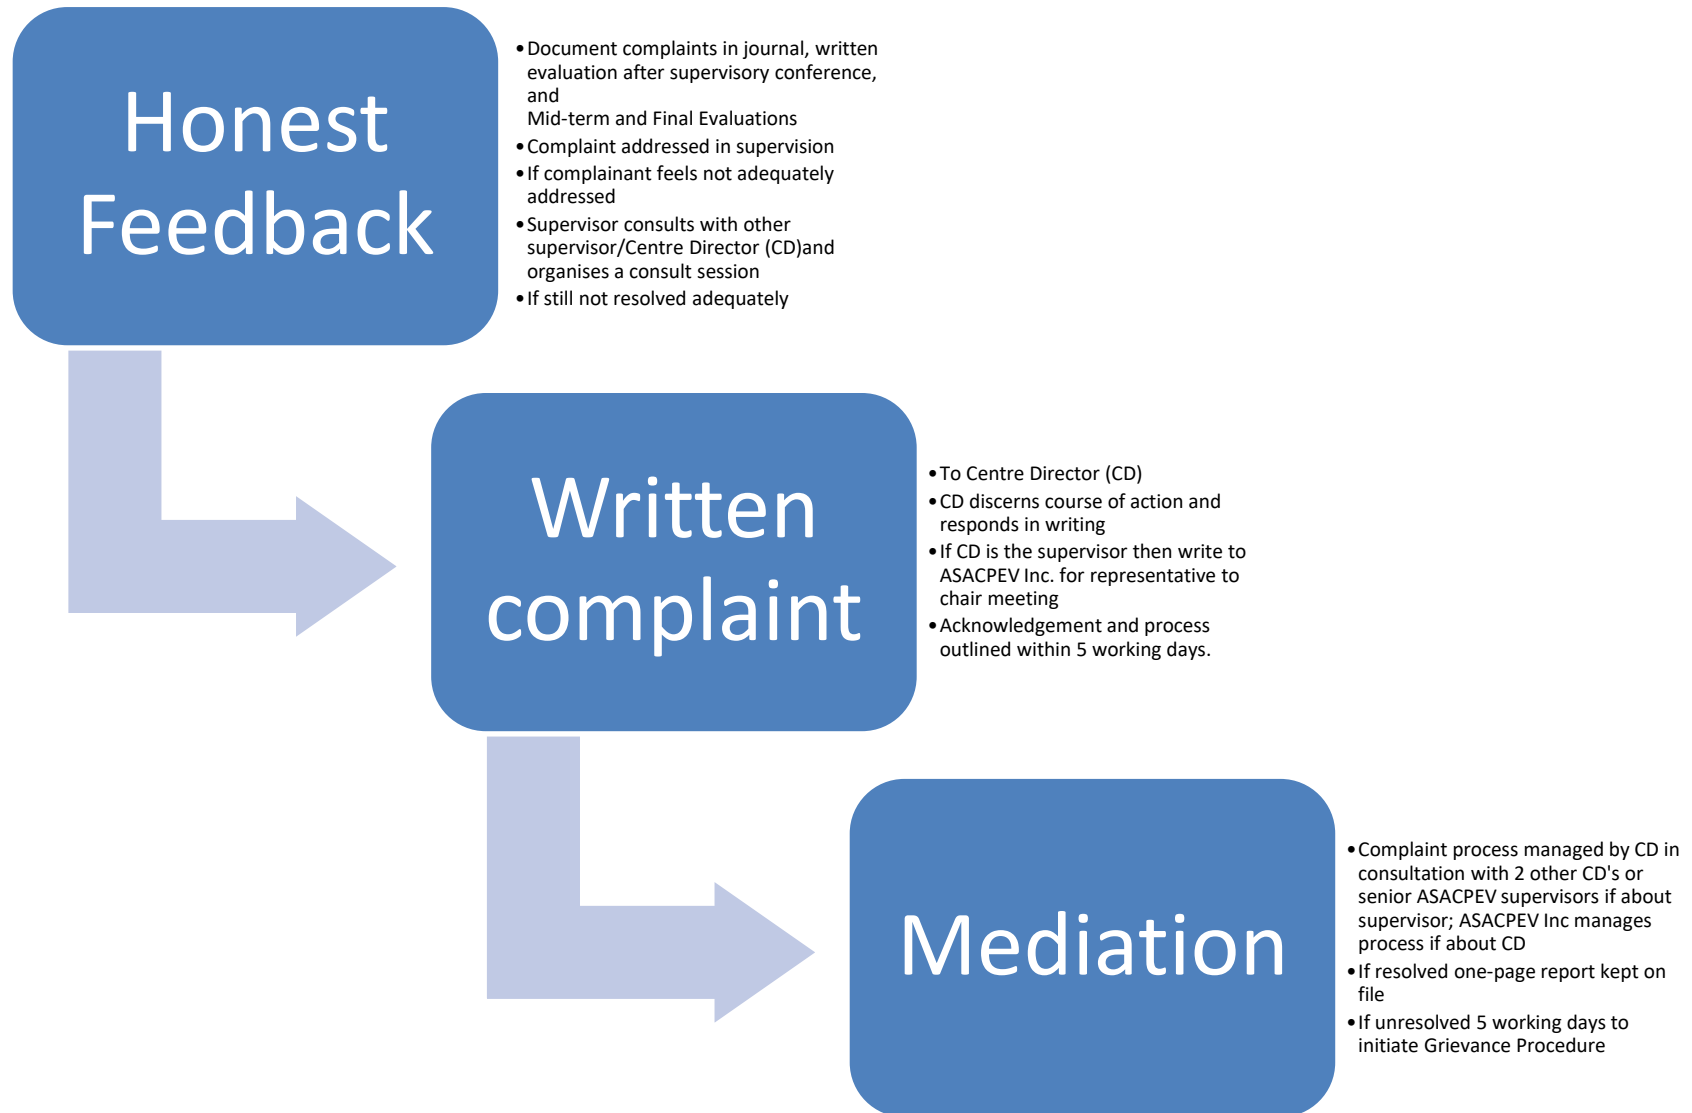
Honest Feedback

- Document complaints in journal, written evaluation after supervisory conference, and
Mid-term and Final Evaluations
- Complaint addressed in supervision
- If complainant feels not adequately addressed
- Supervisor consults with other supervisor/Centre Director (CD)and organises a consult session
- If still not resolved adequately

Written complaint

- To Centre Director (CD)
- CD discerns course of action and responds in writing
- If CD is the supervisor then write to ASACPEV Inc. for representative to chair meeting
- Acknowledgement and process outlined within 5 working days.

Mediation

- Complaint process managed by CD in consultation with 2 other CD's or senior ASACPEV supervisors if about supervisor; ASACPEV Inc manages process if about CD
- If resolved one-page report kept on file
- If unresolved 5 working days to initiate Grievance Procedure